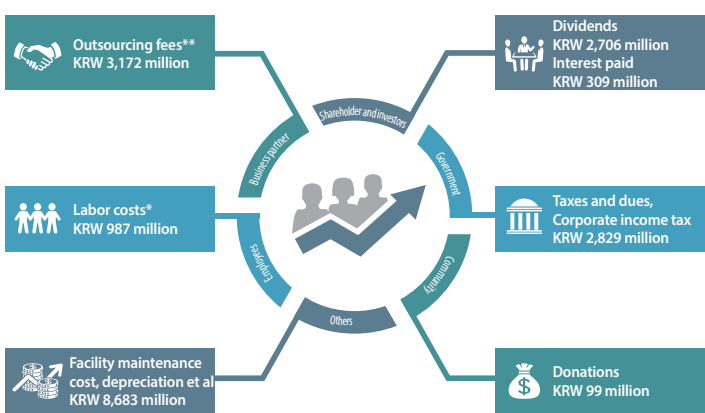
Outsourcing fees**
KRW 3,172 million

Dividends
KRW 2,706 million
Interest paid
KRW 309 million

Shareholder and investors

Business partner

Government

Labor costs*
KRW 987 million

Taxes and dues,
Corporate income tax
KRW 2,829 million

Employees

Community

Others

Facility maintenance cost, depreciation et al
KRW 8,683 million

Donations
KRW 99 million